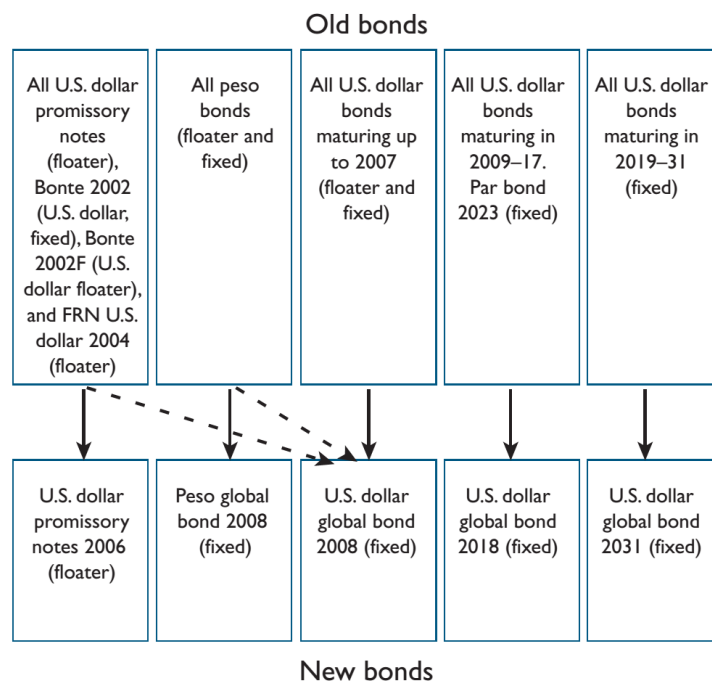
Old bonds

All U.S. dollar promissory notes (floater), Bonte 2002 (U.S. dollar, fixed), Bonte 2002F (U.S. dollar floater), and FRN U.S. dollar 2004 (floater)

All peso bonds (floater and fixed)

All U.S. dollar bonds maturing up to 2007 (floater and fixed)

All U.S. dollar bonds maturing in 2009–17. Par bond 2023 (fixed)

All U.S. dollar bonds maturing in 2019–31 (fixed)

U.S. dollar promissory notes 2006 (floater)

Peso global bond 2008 (fixed)

U.S. dollar global bond 2008 (fixed)

U.S. dollar global bond 2018 (fixed)

U.S. dollar global bond 2031 (fixed)

New bonds